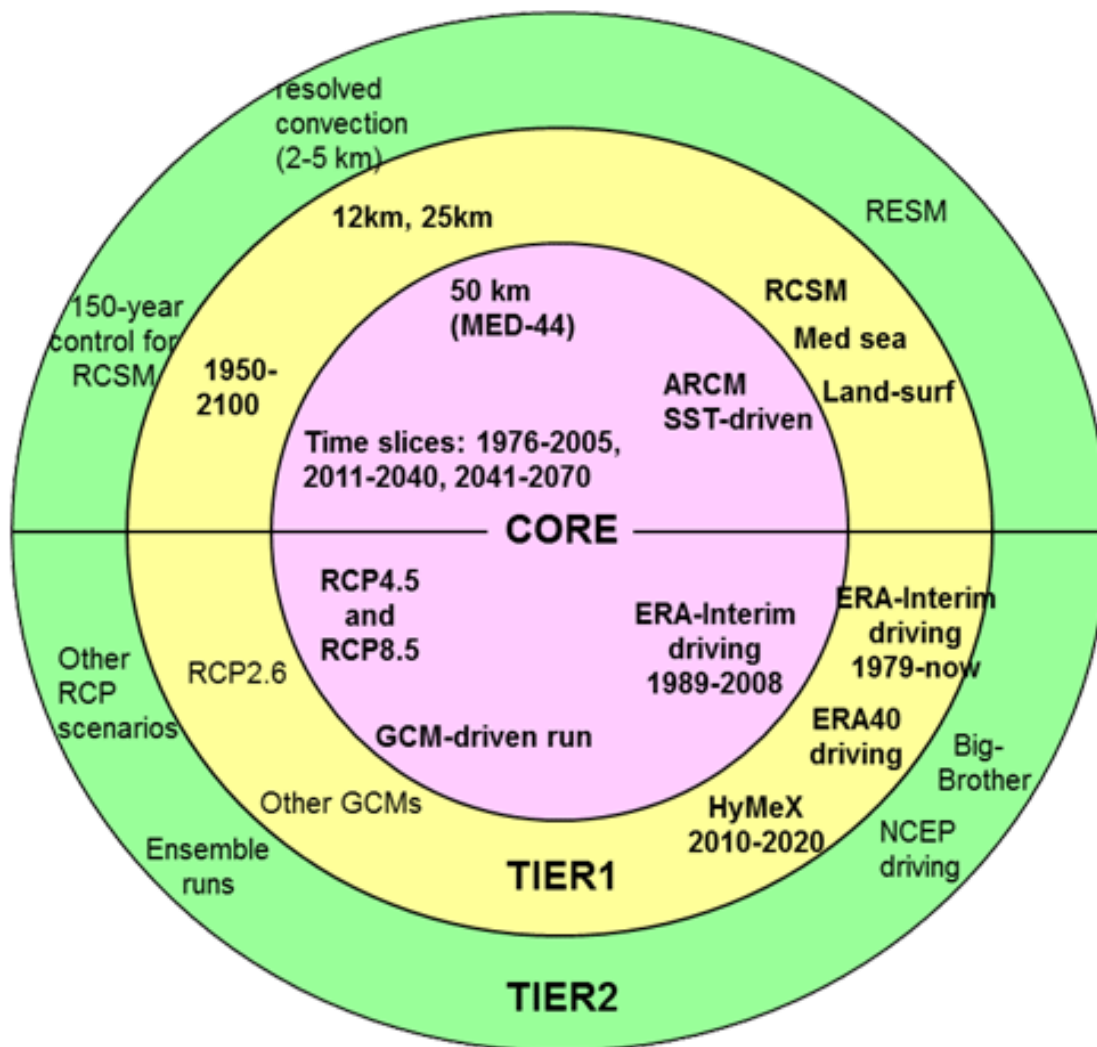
resolved convection (2-5 km)

12km, 25km

RESM

150-year control for RCSM

1950-2100

50 km (MED-44)

RCSM

Med sea

Land-surf

ARCM SST-driven

Time slices: 1976-2005, 2011-2040, 2041-2070

CORE

RCP4.5 and RCP8.5

ERA-Interim driving 1989-2008

ERA-Interim driving 1979-now

Other RCP scenarios

RCP2.6

GCM-driven run

ERA40 driving

Big-Brother

Other GCMs

HyMeX 2010-2020

NCEP driving

Ensemble runs

TIER1

TIER2